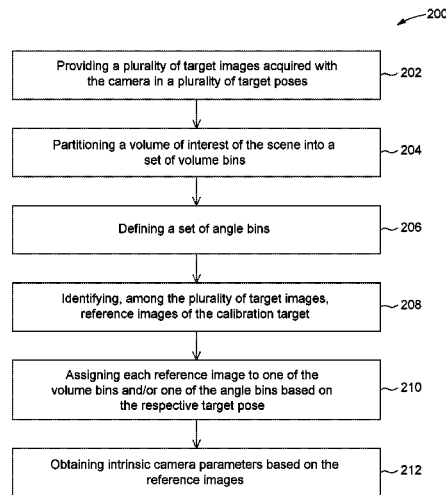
200

Providing a plurality of target images acquired with the camera in a plurality of target poses

202

Partitioning a volume of interest of the scene into a set of volume bins

204

Defining a set of angle bins

206

Identifying, among the plurality of target images, reference images of the calibration target

208

Assigning each reference image to one of the volume bins and/or one of the angle bins based on the respective target pose

210

Obtaining intrinsic camera parameters based on the reference images

212